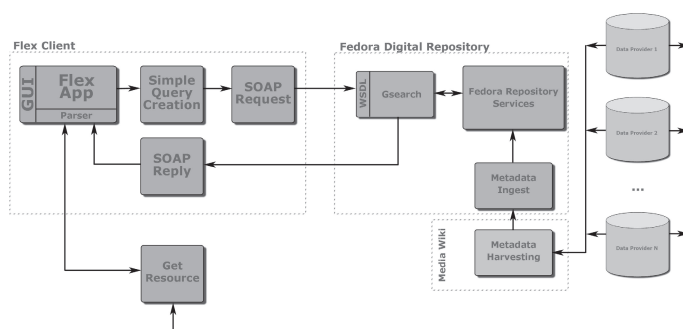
Flex Client

GUI

Flex App

Parser

Simple Query Creation

SOAP Request

SOAP Reply

Get Resource

Fedora Digital Repository

WSDL

Gsearch

Fedora Repository Services

Metadata Ingest

Media Wiki

Metadata Harvesting

Data Provider 1

Data Provider 2

...

Data Provider N